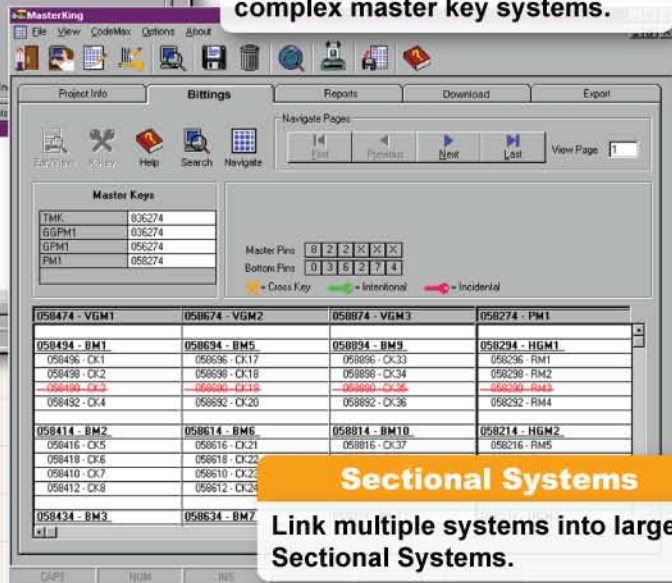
complex master key systems.

MasterKing

File View CodeMax Options About

Project Info | Bittings | Reports | Download | Export

Edit View | X-Key | Help | Search | Navigate

Navigate Pages

First | Previous | Next | Last | View Page 1

Master Keys

| TMK | 836274 |
|---|---|
| GGPM1 | 036274 |
| GPM1 | 056274 |
| PM1 | 058274 |

Master Pins 8 2 2 X X X
Bottom Pins 0 3 6 2 7 4

= Cross Key = Intentional = Incidental

| 058474 - VGM1 | 058674 - VGM2 | 058874 - VGM3 | 058274 - PM1 |
|---|---|---|---|
| 058494 - BM1 | 058694 - BM5 | 058894 - BM9 | 058294 - HGM1 |
| 058496 - CK1 | 058696 - CK17 | 058896 - CK33 | 058296 - RM1 |
| 058498 - CK2 | 058698 - CK18 | 058898 - CK34 | 058298 - RM2 |
| ~~058490 - CK3~~ | ~~058690 - CK19~~ | ~~058890 - CK35~~ | ~~058290 - RM3~~ |
| 058492 - CK4 | 058692 - CK20 | 058892 - CK36 | 058292 - RM4 |
| 058414 - BM2 | 058614 - BM6 | 058814 - BM10 | 058214 - HGM2 |
| 058416 - CK5 | 058616 - CK21 | 058816 - CK37 | 058216 - RM5 |
| 058418 - CK6 | 058618 - CK22 | | |
| 058410 - CK7 | 058610 - CK23 | | |
| 058412 - CK8 | 058612 - CK24 | | |
| 058434 - BM3 | 058634 - BM7 | | |

Sectional Systems

Link multiple systems into large Sectional Systems.

CAPS | NUM | INS